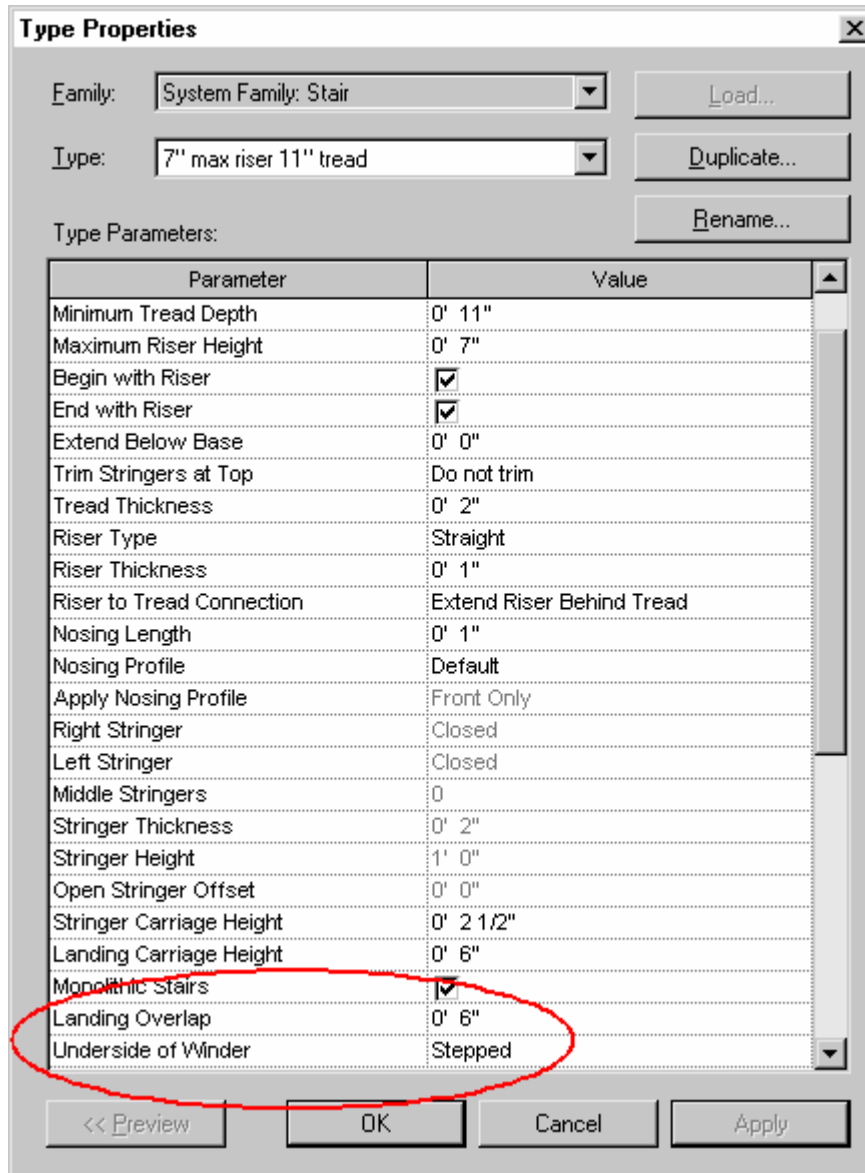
Type Properties

Family: System Family: Stair
Load...

Type: 7'' max riser 11'' tread
Duplicate...

Rename...

Type Parameters:

| Parameter | Value |
|---|---|
| Minimum Tread Depth | 0' 11" |
| Maximum Riser Height | 0' 7" |
| Begin with Riser | ☑ |
| End with Riser | ☑ |
| Extend Below Base | 0' 0" |
| Trim Stringers at Top | Do not trim |
| Tread Thickness | 0' 2" |
| Riser Type | Straight |
| Riser Thickness | 0' 1" |
| Riser to Tread Connection | Extend Riser Behind Tread |
| Nosing Length | 0' 1" |
| Nosing Profile | Default |
| Apply Nosing Profile | Front Only |
| Right Stringer | Closed |
| Left Stringer | Closed |
| Middle Stringers | 0 |
| Stringer Thickness | 0' 2" |
| Stringer Height | 1' 0" |
| Open Stringer Offset | 0' 0" |
| Stringer Carriage Height | 0' 2 1/2" |
| Landing Carriage Height | 0' 6" |
| Monolithic Stairs | ☑ |
| Landing Overlap | 0' 6" |
| Underside of Winder | Stepped |

<< Preview
OK
Cancel
Apply